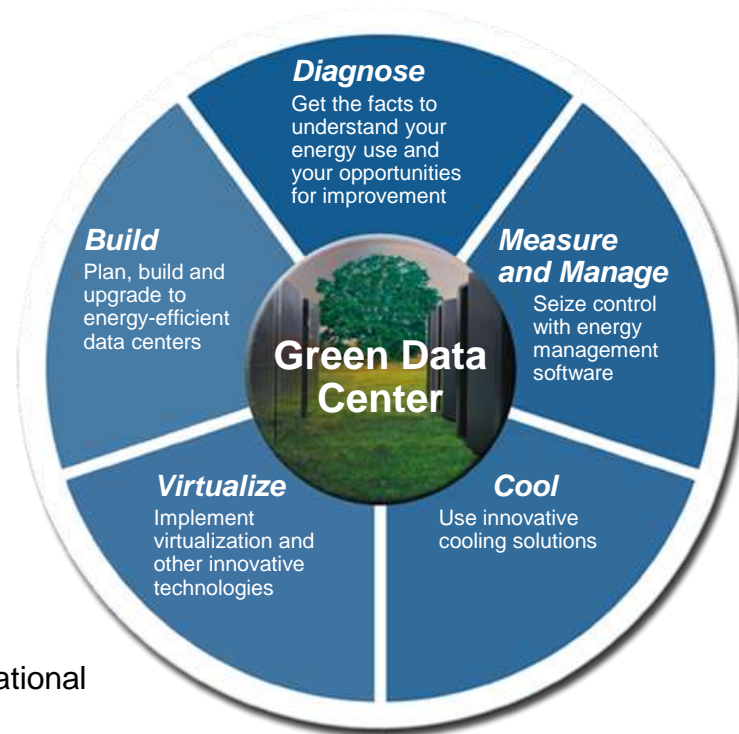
Diagnose
Get the facts to understand your energy use and your opportunities for improvement

Measure and Manage
Seize control with energy management software

Cool
Use innovative cooling solutions

Virtualize
Implement virtualization and other innovative technologies

Build
Plan, build and upgrade to energy-efficient data centers

Green Data Center

ational